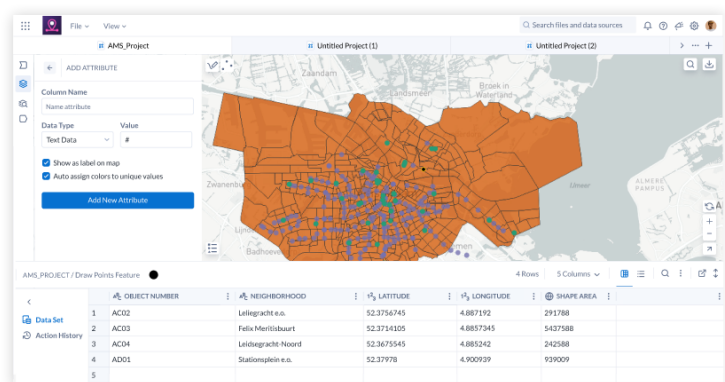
File View Search files and data sources

AMS_Project Untitled Project (1) Untitled Project (2)

ADD ATTRIBUTE

Column Name

Name attribute

Data Type Value

Text Data #

Show as label on map

Auto assign colors to unique values

Add New Attribute

Zaandam Broek in Waterland Landsmeer Zwanenburg Uitdam ALMERE PAMPUS Lijnden Badhoevedorp Diemen

AMS_PROJECT / Draw Points Feature

4 Rows 5 Columns

Data Set

Action History

| | OBJECT NUMBER | NEIGHBORHOOD | LATITUDE | LONGITUDE | SHAPE AREA |
|---|---|---|---|---|---|
| 1 | AC02 | Leliegracht e.o. | 52.3756745 | 4.887192 | 291788 |
| 2 | AC03 | Felix Meritisbuurt | 52.3714105 | 4.8857345 | 5437588 |
| 3 | AC04 | Leidsegracht-Noord | 52.3675545 | 4.885242 | 242588 |
| 4 | AD01 | Stationsplein e.o. | 52.37978 | 4.900939 | 939009 |
| 5 | | | | | |